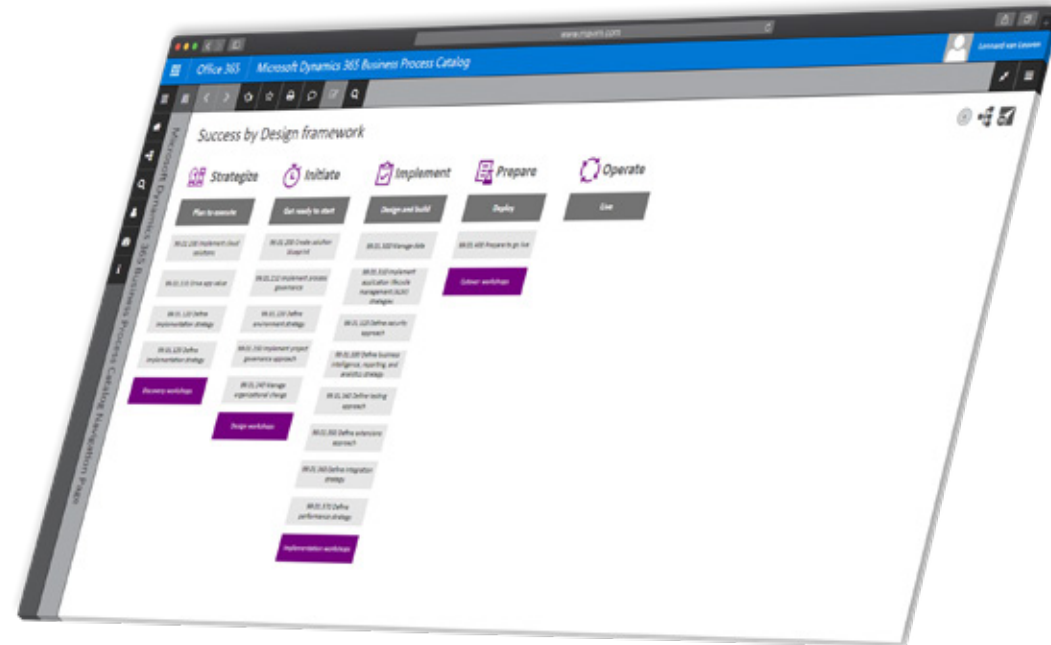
www.mpum.com

Lennard van Leuven

Office 365 Microsoft Dynamics 365 Business Process Catalog

Microsoft Dynamics 365 Business Process Catalog Navigation Page

Success by Design framework

Strategize

Plan to execute

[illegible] Implement cloud solutions

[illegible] Drive app value

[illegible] Define implementation strategy

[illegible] Define implementation strategy

Discovery workshops

Initiate

Get ready to start

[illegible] Create solution blueprint

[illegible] Implement process governance

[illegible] Define environment strategy

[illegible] Implement project governance approach

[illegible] Manage organizational change

Design workshops

Implement

Design and build

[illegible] Manage data

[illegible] Implement application lifecycle management (ALM) strategies

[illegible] Define security approach

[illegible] Define business intelligence, reporting, and analytics strategy

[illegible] Define testing approach

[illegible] Define extensions approach

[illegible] Define integration strategy

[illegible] Define performance strategy

Implementation workshops

Prepare

Deploy

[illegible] Prepare to go live

Cutover workshops

Operate

Live